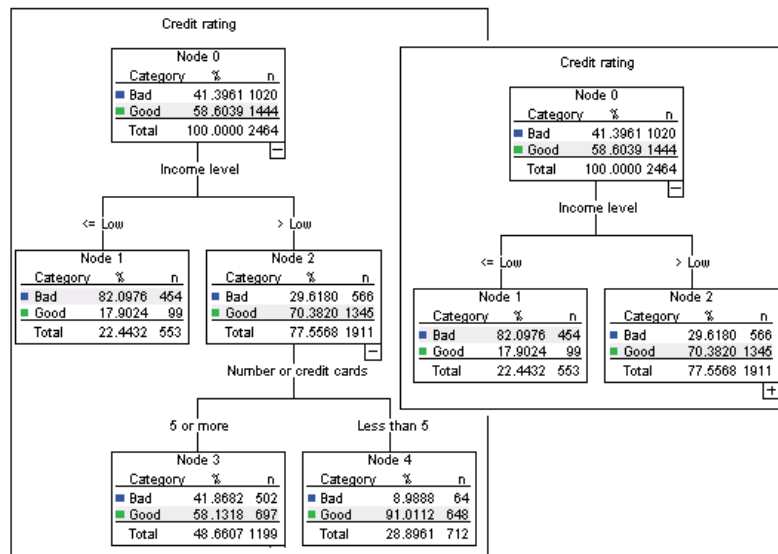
Credit rating

Node 0

| Category | % | n |
|---|---|---|
| Bad | 41.3961 | 1020 |
| Good | 58.6039 | 1444 |
| Total | 100.0000 | 2464 |

Income level

<= Low

Node 1

| Category | % | n |
|---|---|---|
| Bad | 82.0976 | 454 |
| Good | 17.9024 | 99 |
| Total | 22.4432 | 553 |

> Low

Node 2

| Category | % | n |
|---|---|---|
| Bad | 29.6180 | 566 |
| Good | 70.3820 | 1345 |
| Total | 77.5568 | 1911 |

Number or credit cards

5 or more

Node 3

| Category | % | n |
|---|---|---|
| Bad | 41.8682 | 502 |
| Good | 58.1318 | 697 |
| Total | 48.6607 | 1199 |

Less than 5

Node 4

| Category | % | n |
|---|---|---|
| Bad | 8.9888 | 64 |
| Good | 91.0112 | 648 |
| Total | 28.8961 | 712 |

Credit rating

Node 0

| Category | % | n |
|---|---|---|
| Bad | 41.3961 | 1020 |
| Good | 58.6039 | 1444 |
| Total | 100.0000 | 2464 |

Income level

<= Low

Node 1

| Category | % | n |
|---|---|---|
| Bad | 82.0976 | 454 |
| Good | 17.9024 | 99 |
| Total | 22.4432 | 553 |

> Low

Node 2

| Category | % | n |
|---|---|---|
| Bad | 29.6180 | 566 |
| Good | 70.3820 | 1345 |
| Total | 77.5568 | 1911 |